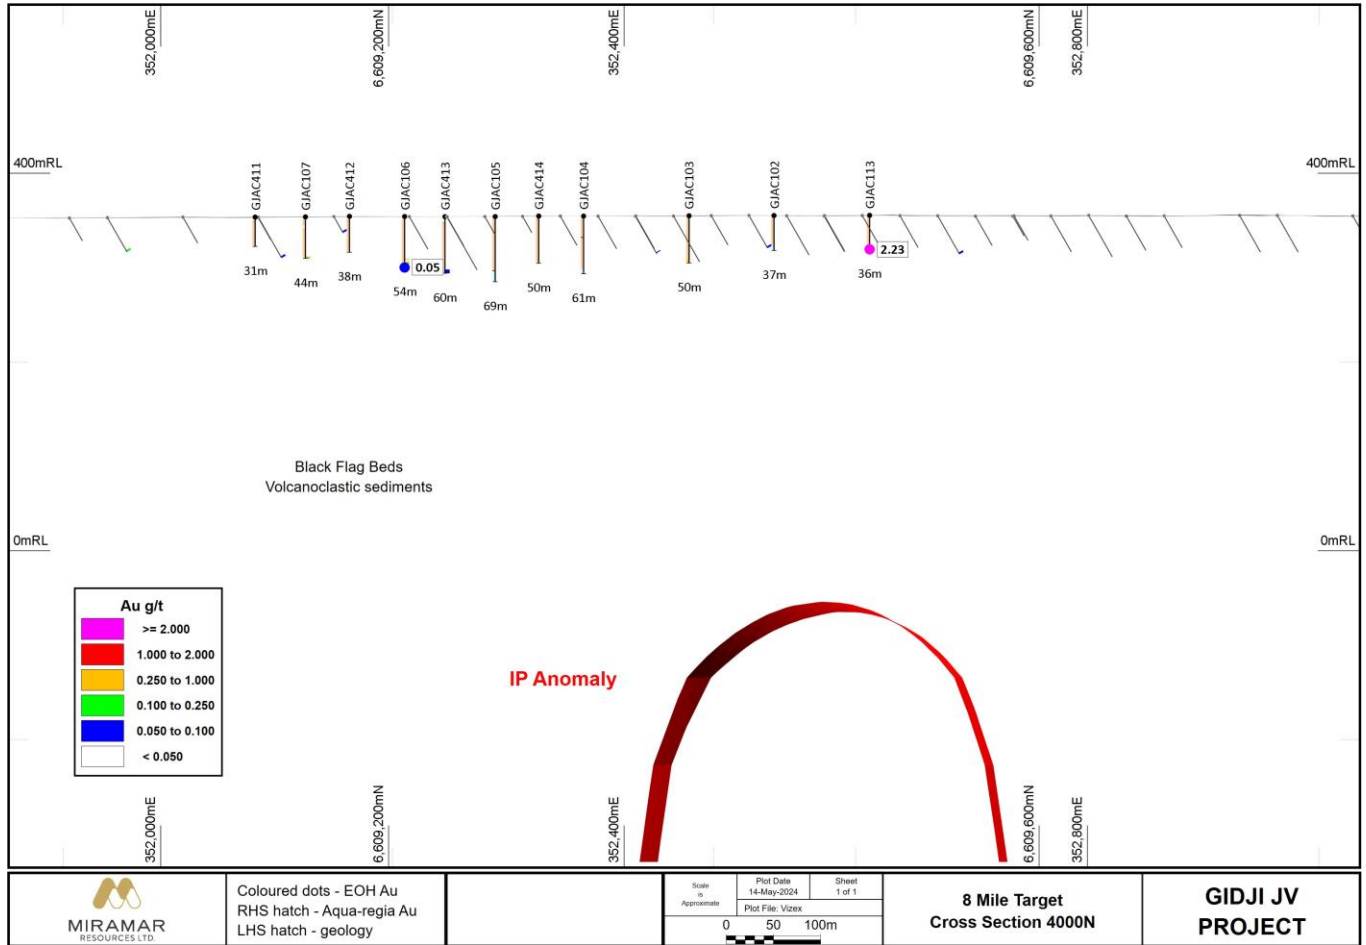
352,000mE
6,609,200mN
352,400mE
6,609,600mN
352,800mE

400mRL
400mRL

GJAC411
GJAC107
GJAC412
GJAC106
GJAC413
GJAC105
GJAC414
GJAC104
GJAC103
GJAC102
GJAC113

0.05
2.23

31m
44m
38m
54m
60m
69m
50m
61m
50m
37m
36m

Black Flag Beds
Volcanoclastic sediments

0mRL
0mRL

| Au g/t |
|---|
| >= 2.000 |
| 1.000 to 2.000 |
| 0.250 to 1.000 |
| 0.100 to 0.250 |
| 0.050 to 0.100 |
| < 0.050 |

IP Anomaly

352,000mE
6,609,200mN
352,400mE
6,609,600mN
352,800mE

MIRAMAR RESOURCES LTD.

Coloured dots - EOH Au
RHS hatch - Aqua-regia Au
LHS hatch - geology

Scale is Approximate
Plot Date 14-May-2024
Sheet 1 of 1
Plot File: Vizex
0 50 100m

8 Mile Target
Cross Section 4000N

GIDJI JV
PROJECT